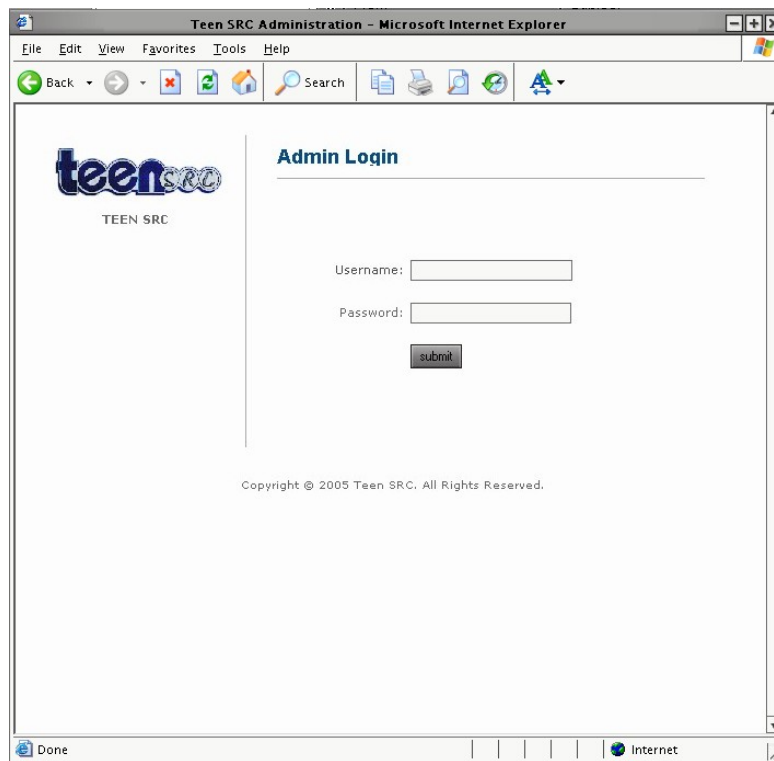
Teen SRC Administration - Microsoft Internet Explorer

File Edit View Favorites Tools Help

Back Search

teenSRC

TEEN SRC

Admin Login

Username:

Password:

submit

Copyright © 2005 Teen SRC. All Rights Reserved.

Done

Internet